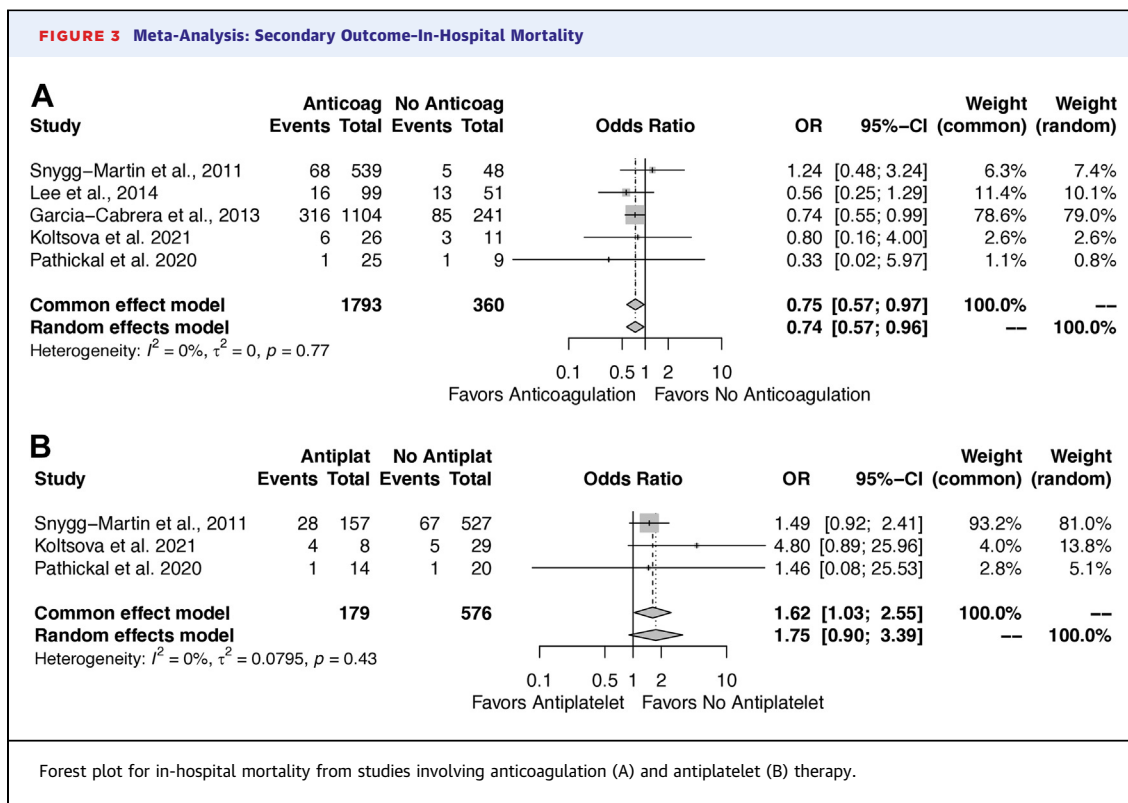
FIGURE 3 Meta-Analysis: Secondary Outcome–In-Hospital Mortality

A

| Study | Anticoag Events | Anticoag Total | No Anticoag Events | No Anticoag Total | Odds Ratio | OR | 95%–CI | Weight (common) | Weight (random) |
|---|---|---|---|---|---|---|---|---|---|
| Snygg–Martin et al., 2011 | 68 | 539 | 5 | 48 | | 1.24 | [0.48; 3.24] | 6.3% | 7.4% |
| Lee et al., 2014 | 16 | 99 | 13 | 51 | | 0.56 | [0.25; 1.29] | 11.4% | 10.1% |
| Garcia–Cabrera et al., 2013 | 316 | 1104 | 85 | 241 | | 0.74 | [0.55; 0.99] | 78.6% | 79.0% |
| Koltsova et al. 2021 | 6 | 26 | 3 | 11 | | 0.80 | [0.16; 4.00] | 2.6% | 2.6% |
| Pathickal et al. 2020 | 1 | 25 | 1 | 9 | | 0.33 | [0.02; 5.97] | 1.1% | 0.8% |
| Common effect model | | 1793 | | 360 | | 0.75 | [0.57; 0.97] | 100.0% | -- |
| Random effects model | | | | | | 0.74 | [0.57; 0.96] | -- | 100.0% |

Heterogeneity: $I^2 = 0\%$, $\tau^2 = 0$, $p = 0.77$

0.1 0.5 1 2 10
Favors Anticoagulation Favors No Anticoagulation

B

| Study | Antiplat Events | Antiplat Total | No Antiplat Events | No Antiplat Total | Odds Ratio | OR | 95%–CI | Weight (common) | Weight (random) |
|---|---|---|---|---|---|---|---|---|---|
| Snygg–Martin et al., 2011 | 28 | 157 | 67 | 527 | | 1.49 | [0.92; 2.41] | 93.2% | 81.0% |
| Koltsova et al. 2021 | 4 | 8 | 5 | 29 | | 4.80 | [0.89; 25.96] | 4.0% | 13.8% |
| Pathickal et al. 2020 | 1 | 14 | 1 | 20 | | 1.46 | [0.08; 25.53] | 2.8% | 5.1% |
| Common effect model | | 179 | | 576 | | 1.62 | [1.03; 2.55] | 100.0% | -- |
| Random effects model | | | | | | 1.75 | [0.90; 3.39] | -- | 100.0% |

Heterogeneity: $I^2 = 0\%$, $\tau^2 = 0.0795$, $p = 0.43$

0.1 0.5 1 2 10
Favors Antiplatelet Favors No Antiplatelet

Forest plot for in-hospital mortality from studies involving anticoagulation (A) and antiplatelet (B) therapy.